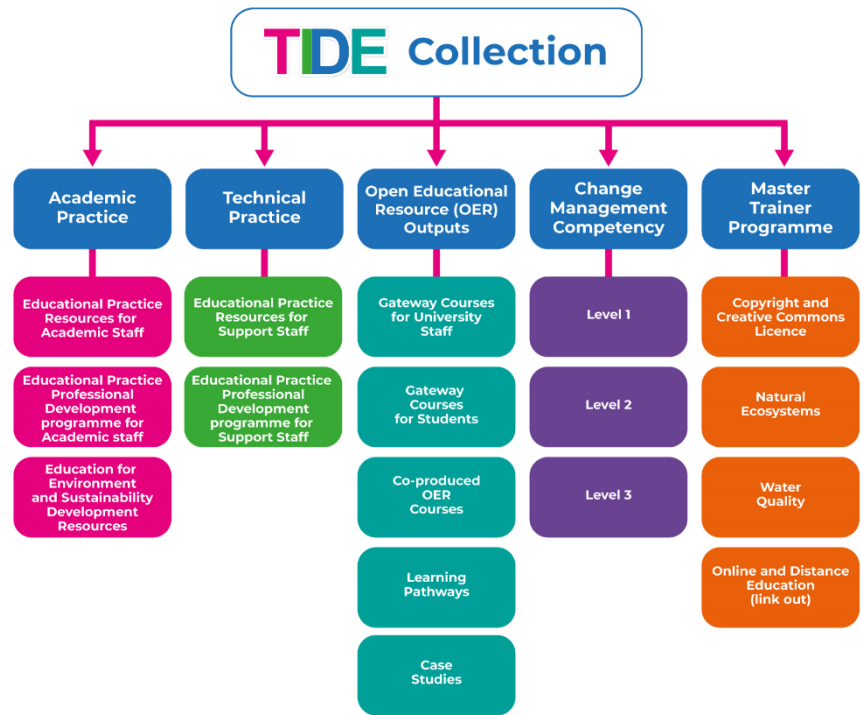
TIDE Collection

Academic Practice

Educational Practice Resources for Academic Staff

Educational Practice Professional Development programme for Academic staff

Education for Environment and Sustainability Development Resources

Technical Practice

Educational Practice Resources for Support Staff

Educational Practice Professional Development programme for Support Staff

Open Educational Resource (OER) Outputs

Gateway Courses for University Staff

Gateway Courses for Students

Co-produced OER Courses

Learning Pathways

Case Studies

Change Management Competency

Level 1

Level 2

Level 3

Master Trainer Programme

Copyright and Creative Commons Licence

Natural Ecosystems

Water Quality

Online and Distance Education (link out)